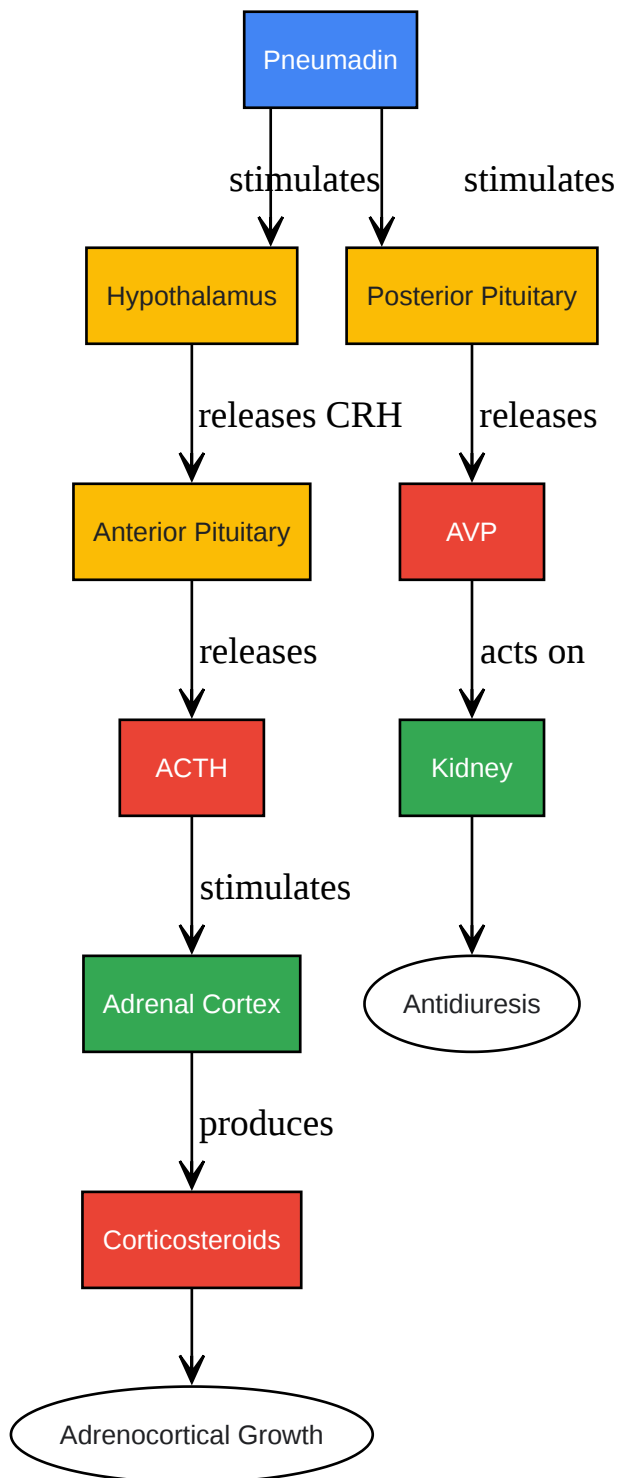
Pneumadin

stimulates

stimulates

Hypothalamus

Posterior Pituitary

releases CRH

releases

Anterior Pituitary

AVP

releases

acts on

ACTH

Kidney

stimulates

Adrenal Cortex

Antidiuresis

produces

Corticosteroids

Adrenocortical Growth